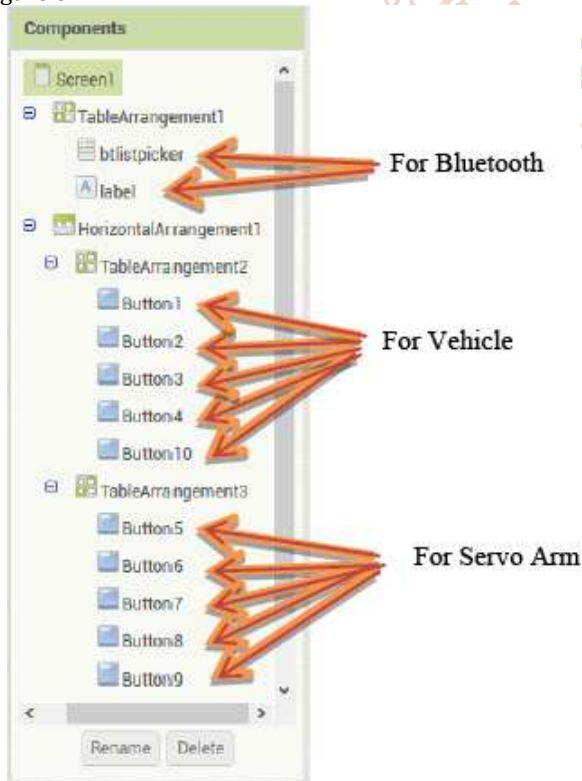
Components

Screen1
TableArrangement1
btlistpicker
label
HorizontalArrangement1
TableArrangement2
Button1
Button2
Button3
Button4
Button10
TableArrangement3
Button5
Button6
Button7
Button8
Button9

Rename Delete

For Bluetooth

For Vehicle

For Servo Arm